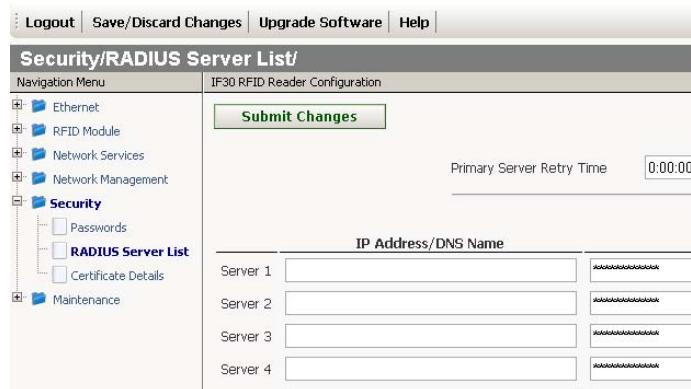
Logout | Save/Discard Changes | Upgrade Software | Help

Security/RADIUS Server List/

Navigation Menu

IF30 RFID Reader Configuration

Ethernet
RFID Module
Network Services
Network Management
Security
Passwords
RADIUS Server List
Certificate Details
Maintenance

Submit Changes

Primary Server Retry Time 0:00:00

IP Address/DNS Name

Server 1 **********
Server 2 **********
Server 3 **********
Server 4 **********